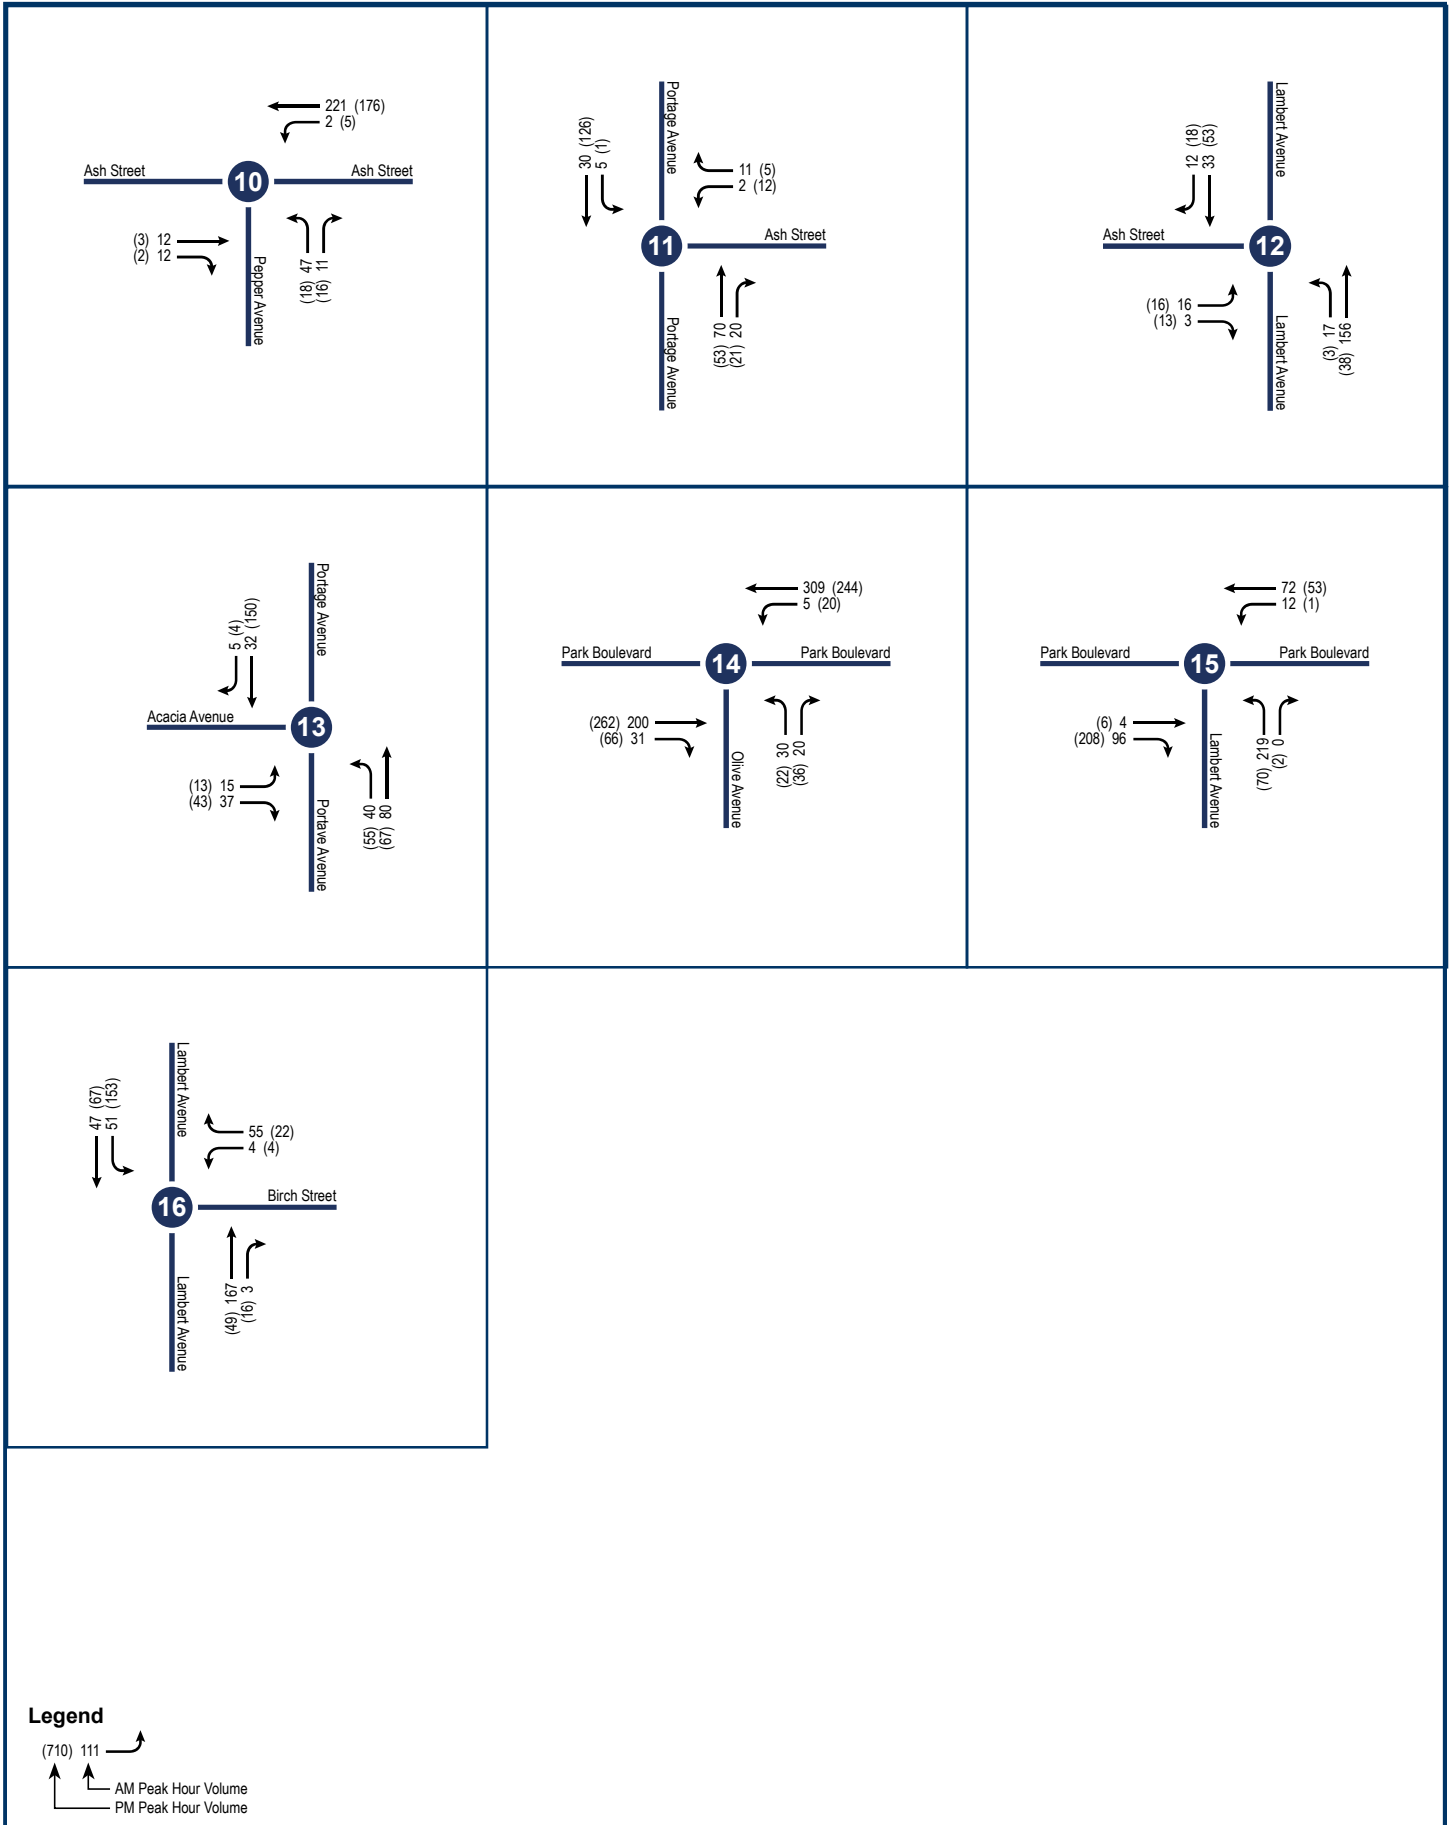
221 (176)
2 (5)
Ash Street
10
Ash Street
(3) 12
(2) 12
Pepper Avenue
47 (18)
11 (16)

30 (126)
5 (1)
Portage Avenue
11 (5)
2 (12)
11
Ash Street
Portage Avenue
70 (53)
20 (21)

12 (18)
33 (53)
Lambert Avenue
Ash Street
12
(16) 16
(13) 3
Lambert Avenue
17 (3)
156 (38)

5 (4)
32 (150)
Portage Avenue
Acacia Avenue
13
(13) 15
(43) 37
Portave Avenue
40 (55)
80 (67)

309 (244)
5 (20)
Park Boulevard
14
Park Boulevard
(262) 200
(66) 31
Olive Avenue
30 (22)
20 (36)

72 (53)
12 (1)
Park Boulevard
15
Park Boulevard
(6) 4
(208) 96
Lambert Avenue
219 (70)
0 (2)

47 (67)
51 (153)
Lambert Avenue
55 (22)
4 (4)
16
Birch Street
Lambert Avenue
167 (49)
3 (16)

Legend
(710) 111
AM Peak Hour Volume
PM Peak Hour Volume